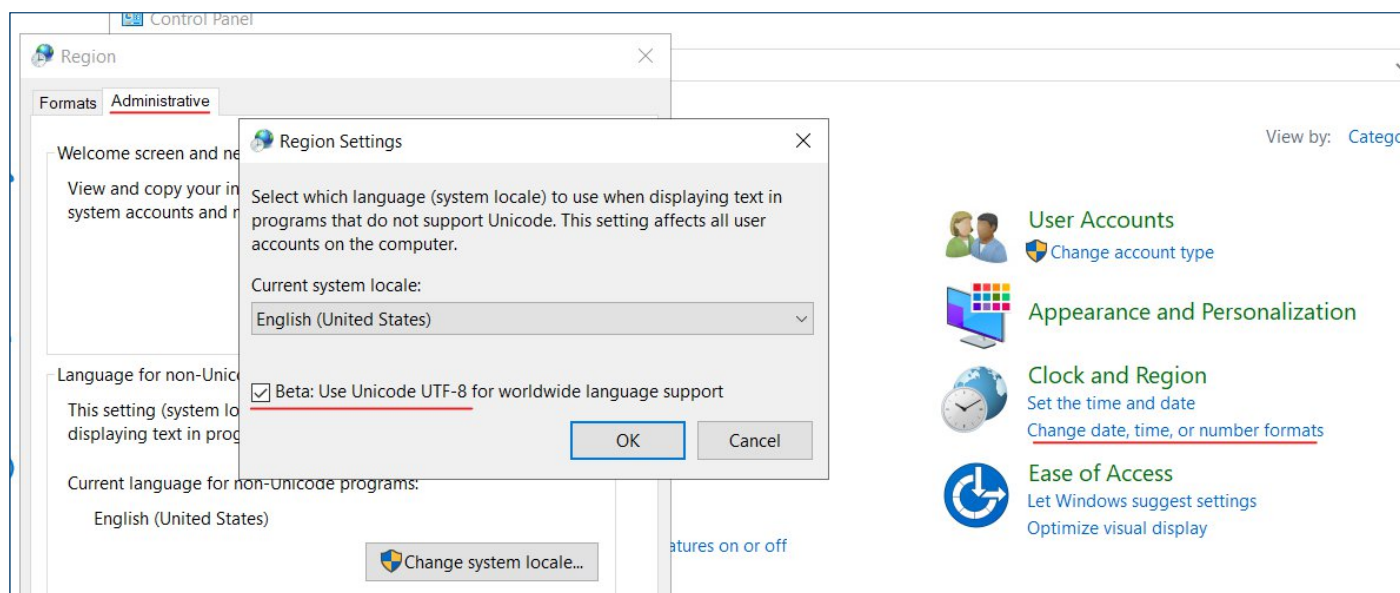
Control Panel

Region

Formats Administrative

Welcome screen and ne

View and copy your in system accounts and n

Language for non-Unic

This setting (system lo displaying text in prog

Current language for non-Unicode programs:

English (United States)

Change system locale...

Region Settings

Select which language (system locale) to use when displaying text in programs that do not support Unicode. This setting affects all user accounts on the computer.

Current system locale:

English (United States)

Beta: Use Unicode UTF-8 for worldwide language support

OK Cancel

View by: Catego

User Accounts
Change account type

Appearance and Personalization

Clock and Region
Set the time and date
Change date, time, or number formats

Ease of Access
Let Windows suggest settings
Optimize visual display

atures on or off